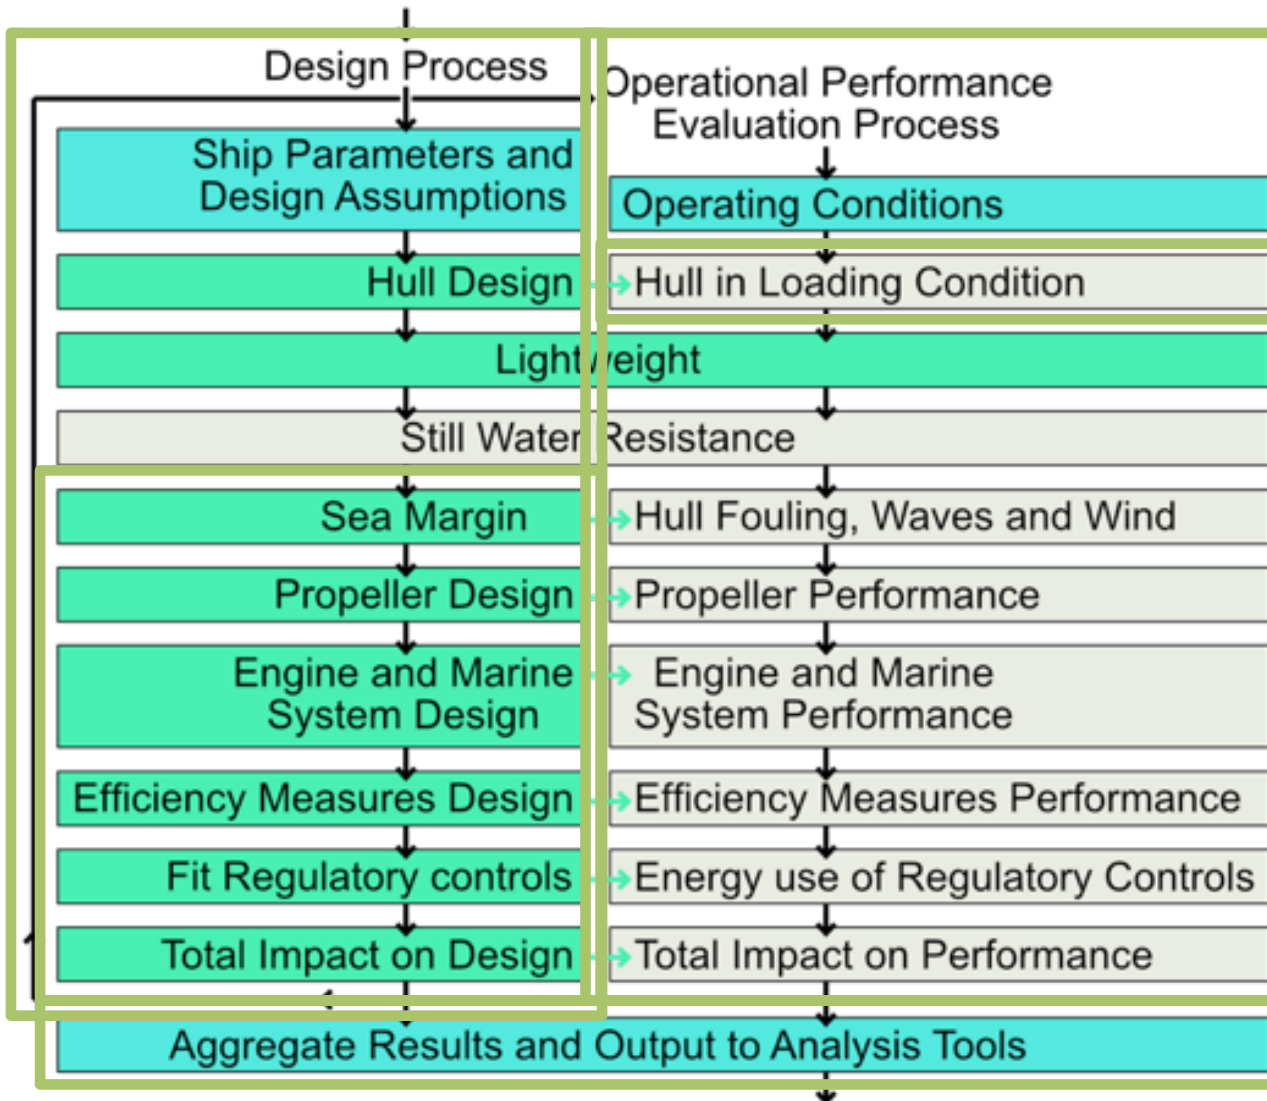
Design Process

Operational Performance Evaluation Process

Ship Parameters and Design Assumptions

Operating Conditions

Hull Design

Hull in Loading Condition

Lightweight

Still Water Resistance

Sea Margin

Hull Fouling, Waves and Wind

Propeller Design

Propeller Performance

Engine and Marine System Design

Engine and Marine System Performance

Efficiency Measures Design

Efficiency Measures Performance

Fit Regulatory controls

Energy use of Regulatory Controls

Total Impact on Design

Total Impact on Performance

Aggregate Results and Output to Analysis Tools